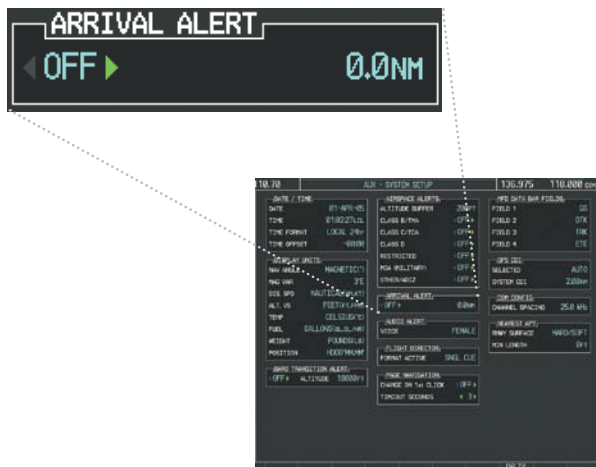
ARRIVAL ALERT
OFF
0.0NM

110.70
AUX - SYSTEM SETUP
136.975 118.000

DATE / TIME
DATE 01-APR-05
TIME 01:02:27LCL
TIME FORMAT LOCAL 24hr
TIME OFFSET -08:00

DISPLAY UNITS
NAV ANGLE MAGNETIC(°)
MAG VAR 3°E
DIS, SPD NAUTICAL(NM,KT)
ALT, VS FEET(FT,FPM)
TEMP CELSIUS(°C)
FUEL GALLONS(GL,GL/HR)
WEIGHT POUNDS(LB)
POSITION HDDD°MM.MM'

BARO TRANSITION ALERT
OFF ALTITUDE 18000FT

AIRSPACE ALERTS
ALTITUDE BUFFER 200FT
CLASS B/TMA OFF
CLASS C/TCA OFF
CLASS D OFF
RESTRICTED OFF
MOA (MILITARY) OFF
OTHER/ADIZ OFF

ARRIVAL ALERT
OFF 0.0NM

AUDIO ALERT
VOICE FEMALE

FLIGHT DIRECTOR
FORMAT ACTIVE SNGL CUE

PAGE NAVIGATION
CHANGE ON 1st CLICK OFF
TIMEOUT SECONDS 3

MFD DATA BAR FIELDS
FIELD 1 GS
FIELD 2 DTK
FIELD 3 TRK
FIELD 4 ETE

GPS CDI
SELECTED AUTO
SYSTEM CDI 2.00NM

COM CONFIG
CHANNEL SPACING 25.0 KHz

NEAREST APT
RNWY SURFACE HARD/SOFT
MIN LENGTH 0FT